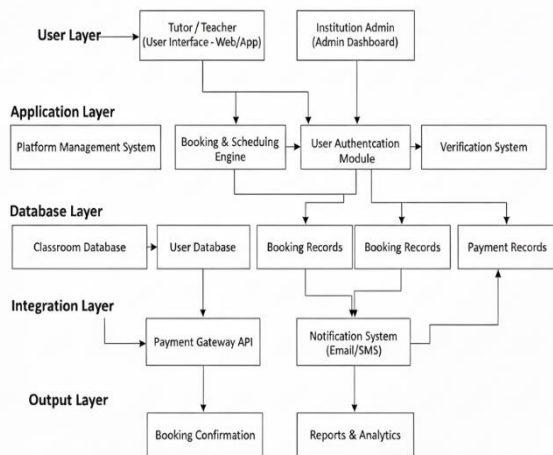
User Layer

Tutor / Teacher (User Interface - Web/App)

Institution Admin (Admin Dashboard)

Application Layer

Platform Management System

Booking & Scheduing Engine

User Authentcation Module

Verification System

Database Layer

Classroom Database

User Database

Booking Records

Booking Records

Payment Records

Integration Layer

Payment Gateway API

Notification System (Email/SMS)

Output Layer

Booking Confirmation

Reports & Analytics